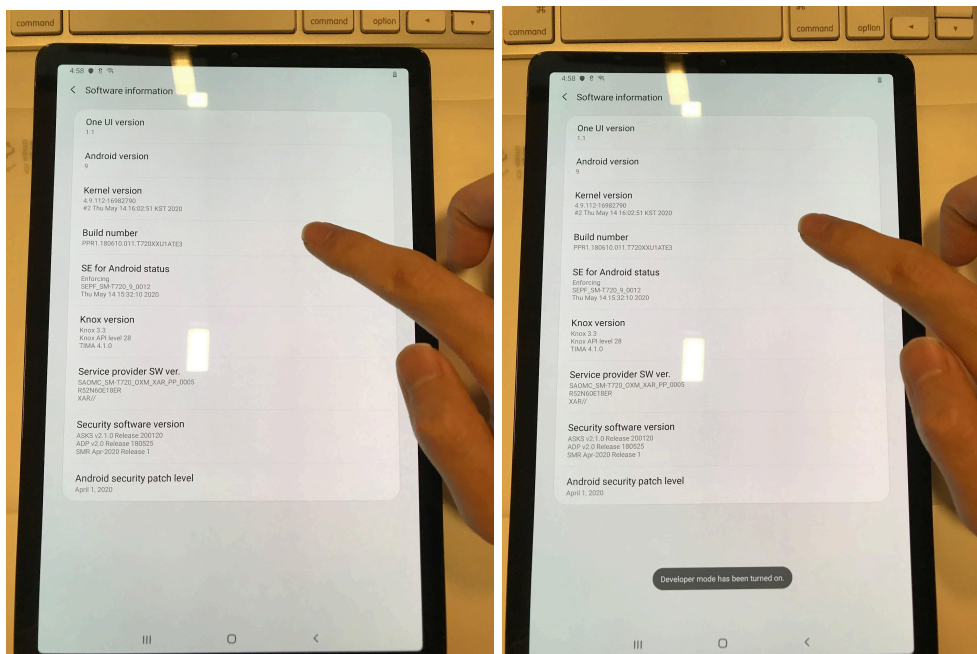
command command option

4:58

Software information

One UI version
1.1

Android version
9

Kernel version
4.9.112-16982790
#2 Thu May 14 16:02:51 KST 2020

Build number
PPR1.180610.011.T720XXU1ATE3

SE for Android status
Enforcing
SEPF_SM-T720_9_0012
Thu May 14 15:32:10 2020

Knox version
Knox 3.3
Knox API level 28
TIMA 4.1.0

Service provider SW ver.
SAOMC_SM-T720_OXM_XAR_PP_0005
R52N60E18ER
XAR//

Security software version
ASKS v2.1.0 Release 200120
ADP v2.0 Release 180525
SMR Apr-2020 Release 1

Android security patch level
April 1, 2020

command command option

4:58

Software information

One UI version
1.1

Android version
9

Kernel version
4.9.112-16982790
#2 Thu May 14 16:02:51 KST 2020

Build number
PPR1.180610.011.T720XXU1ATE3

SE for Android status
Enforcing
SEPF_SM-T720_9_0012
Thu May 14 15:32:10 2020

Knox version
Knox 3.3
Knox API level 28
TIMA 4.1.0

Service provider SW ver.
SAOMC_SM-T720_OXM_XAR_PP_0005
R52N60E18ER
XAR//

Security software version
ASKS v2.1.0 Release 200120
ADP v2.0 Release 180525
SMR Apr-2020 Release 1

Android security patch level
April 1, 2020

Developer mode has been turned on.